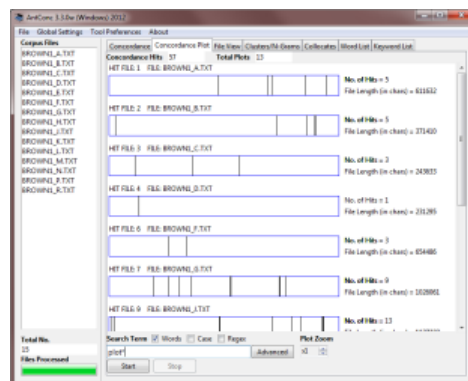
AntConc 3.3.0w (Windows) 2012

File Global Settings Tool Preferences About

Corpus Files
BROWN1_A.TXT
BROWN1_B.TXT
BROWN1_C.TXT
BROWN1_D.TXT
BROWN1_E.TXT
BROWN1_F.TXT
BROWN1_G.TXT
BROWN1_H.TXT
BROWN1_J.TXT
BROWN1_K.TXT
BROWN1_L.TXT
BROWN1_M.TXT
BROWN1_N.TXT
BROWN1_P.TXT
BROWN1_R.TXT

Concordance | Concordance Plot | File View | Clusters/N-Grams | Collocates | Word List | Keyword List

Concordance Hits 37 Total Plots 13

HIT FILE 1 FILE: BROWN1_A.TXT
No. of Hits = 5
File Length (in chars) = 611632

HIT FILE 2 FILE: BROWN1_B.TXT
No. of Hits = 5
File Length (in chars) = 371410

HIT FILE 3 FILE: BROWN1_C.TXT
No. of Hits = 2
File Length (in chars) = 243833

HIT FILE 4 FILE: BROWN1_D.TXT
No. of Hits = 1
File Length (in chars) = 231285

HIT FILE 6 FILE: BROWN1_F.TXT
No. of Hits = 3
File Length (in chars) = 654486

HIT FILE 7 FILE: BROWN1_G.TXT
No. of Hits = 9
File Length (in chars) = 1026861

HIT FILE 9 FILE: BROWN1_J.TXT
No. of Hits = 13
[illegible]

Total No.
15
Files Processed

Search Term ☑ Words ☐ Case ☐ Regex
plot*
Advanced
Plot Zoom
x1
Start Stop